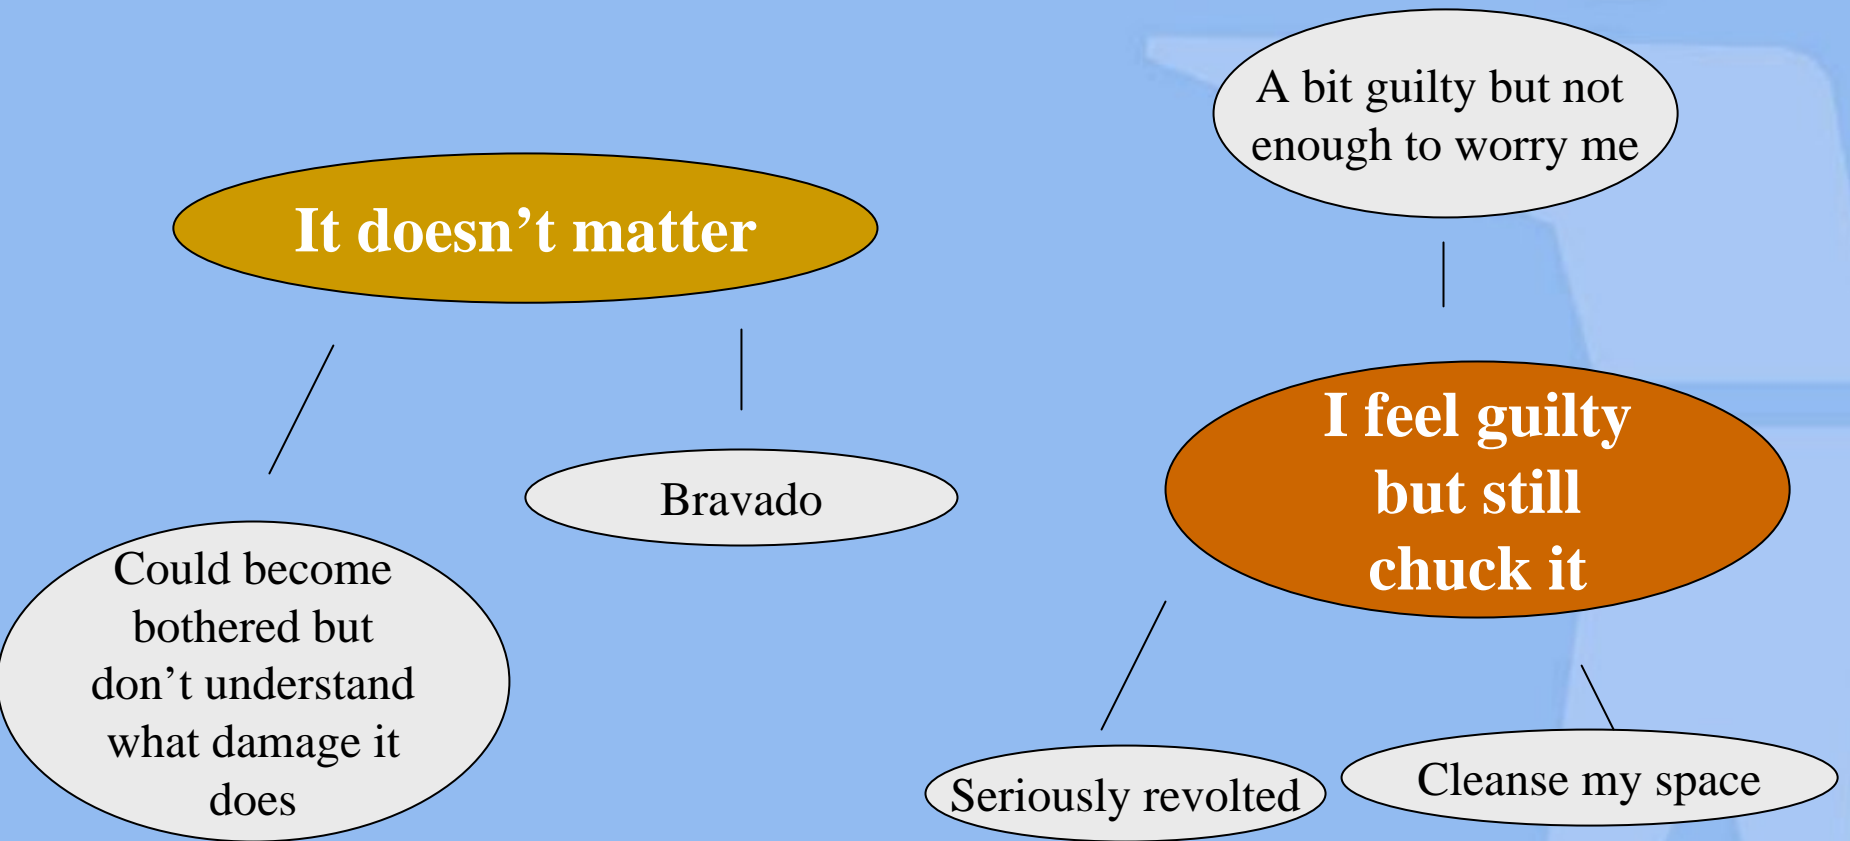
A bit guilty but not enough to worry me

It doesn’t matter

I feel guilty but still chuck it

Bravado

Could become bothered but don’t understand what damage it does

Seriously revolted

Cleanse my space